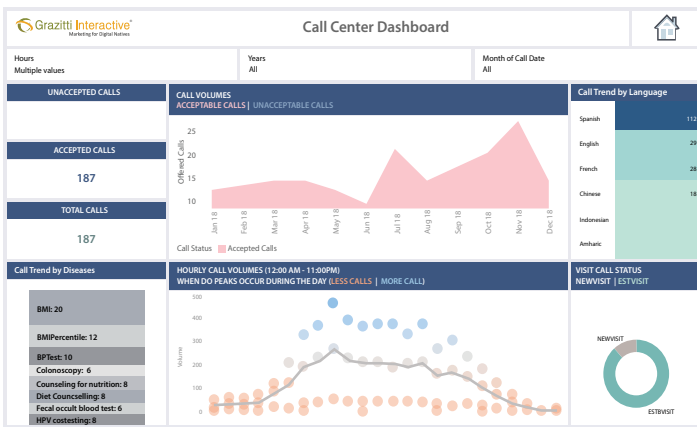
Grazitti Interactive
Marketing for Digital Natives

Call Center Dashboard

Hours
Multiple values

Years
All

Month of Call Date
All

UNACCEPTED CALLS

ACCEPTED CALLS
187

TOTAL CALLS
187

CALL VOLUMES
ACCEPTABLE CALLS | UNACCEPTABLE CALLS

Offered Calls
25
20
15
10
Jan 18
Feb 18
Mar 18
Apr 18
May 18
Jun 18
Jul 18
Aug 18
Sep 18
Oct 18
Nov 18
Dec 18

Call Status Accepted Calls

Call Trend by Language

| | |
|---|---|
| Spanish | 112 |
| English | 29 |
| French | 28 |
| Chinese | 18 |
| Indonesian | |
| Amharic | |

Call Trend by Diseases

BMI: 20
BMIPercentile: 12
BPTest: 10
Colonoscopy: 6
Counseling for nutrition: 8
Diet Councselling: 8
Fecal occult blood test: 6
HPV costesting: 8

HOURLY CALL VOLUMES (12:00 AM - 11:00PM)
WHEN DO PEAKS OCCUR DURING THE DAY (LESS CALLS | MORE CALL)

Volume
400
300
200
100
0

VISIT CALL STATUS
NEWVISIT | ESTVISIT

NEWVISIT
ESTBVISIT